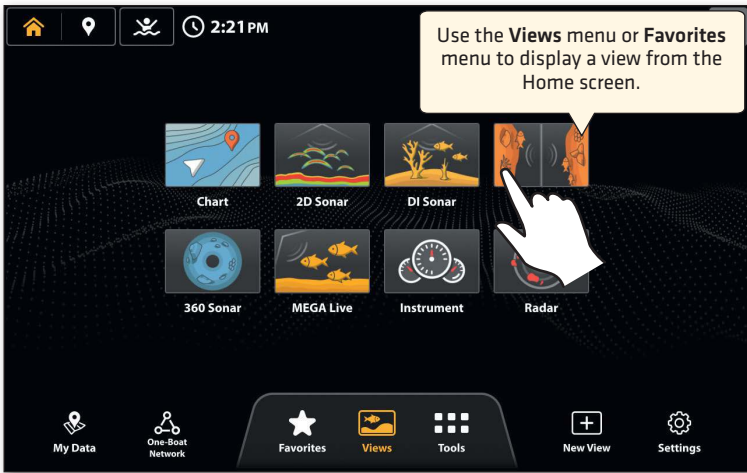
2:21PM

Use the **Views** menu or **Favorites** menu to display a view from the Home screen.

Chart
2D Sonar
DI Sonar
360 Sonar
MEGA Live
Instrument
Radar

My Data
One-Boat Network
Favorites
Views
Tools
New View
Settings